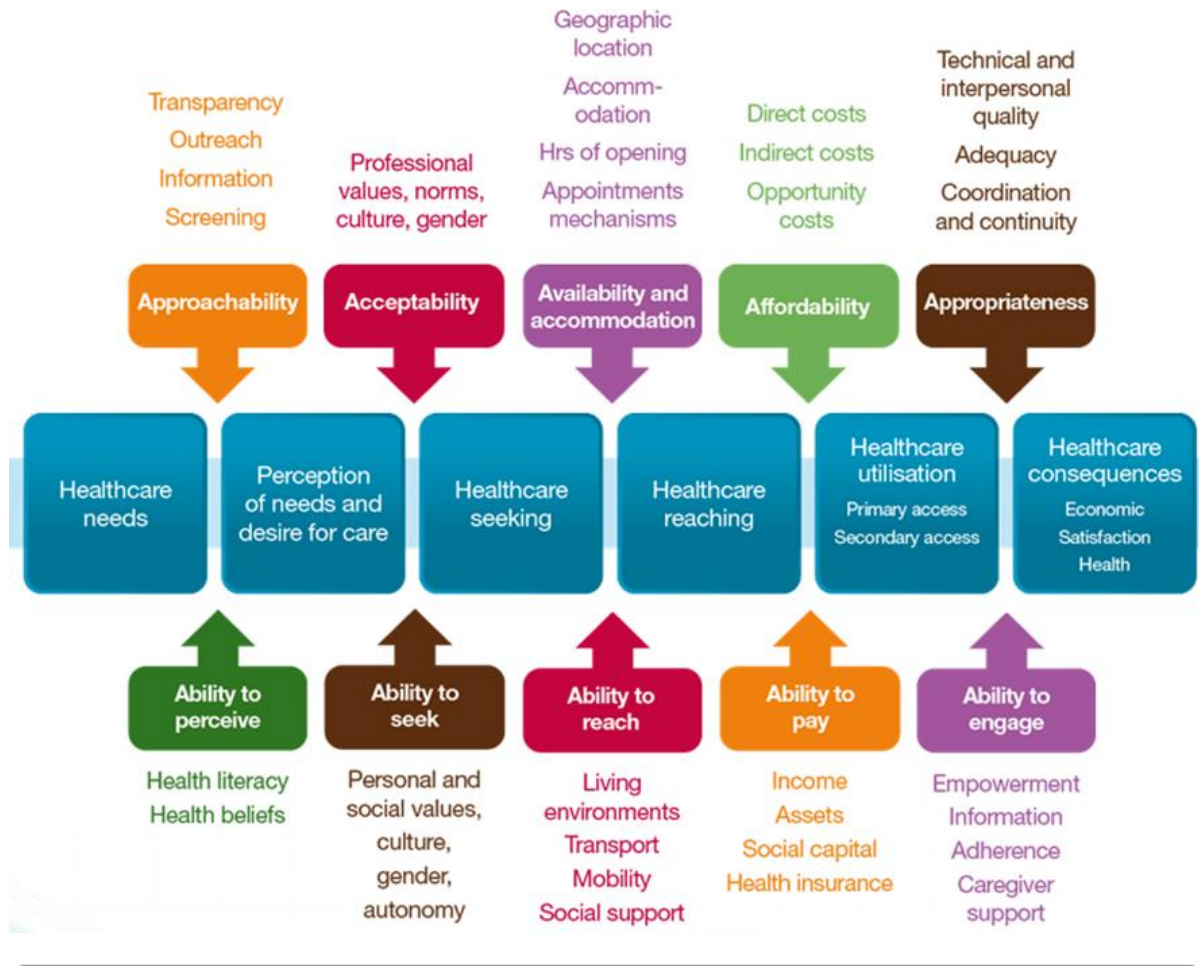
Transparency
Outreach
Information
Screening

Professional values, norms, culture, gender

Geographic location
Accommodation
Hrs of opening
Appointments mechanisms

Direct costs
Indirect costs
Opportunity costs

Technical and interpersonal quality
Adequacy
Coordination and continuity

Approachability

Acceptability

Availability and accommodation

Affordability

Appropriateness

Healthcare needs

Perception of needs and desire for care

Healthcare seeking

Healthcare reaching

Healthcare utilisation
Primary access
Secondary access

Healthcare consequences
Economic
Satisfaction
Health

Ability to perceive

Ability to seek

Ability to reach

Ability to pay

Ability to engage

Health literacy
Health beliefs

Personal and social values, culture, gender, autonomy

Living environments
Transport
Mobility
Social support

Income
Assets
Social capital
Health insurance

Empowerment
Information
Adherence
Caregiver support